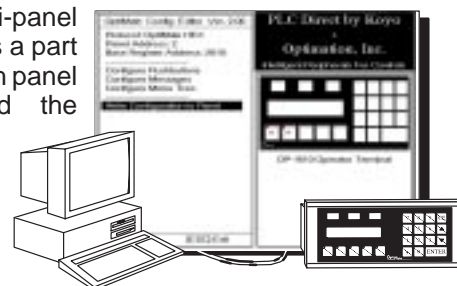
i-panel
s a part
n panel
d the

OptiMate Config Editor Ver. 2.00
Protocol: OptiMate HEX
Panel Address: 1
Base Register Address: 2000
Configure Pushbuttons
Configure Messages
Configure Memory Sizes
Write Configuration to Panel
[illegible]

PLC Direct by Koyo
&
Optimation, Inc.
Intelligent Keyboards For Controls

OP-1610 Operator Terminal

ENTER